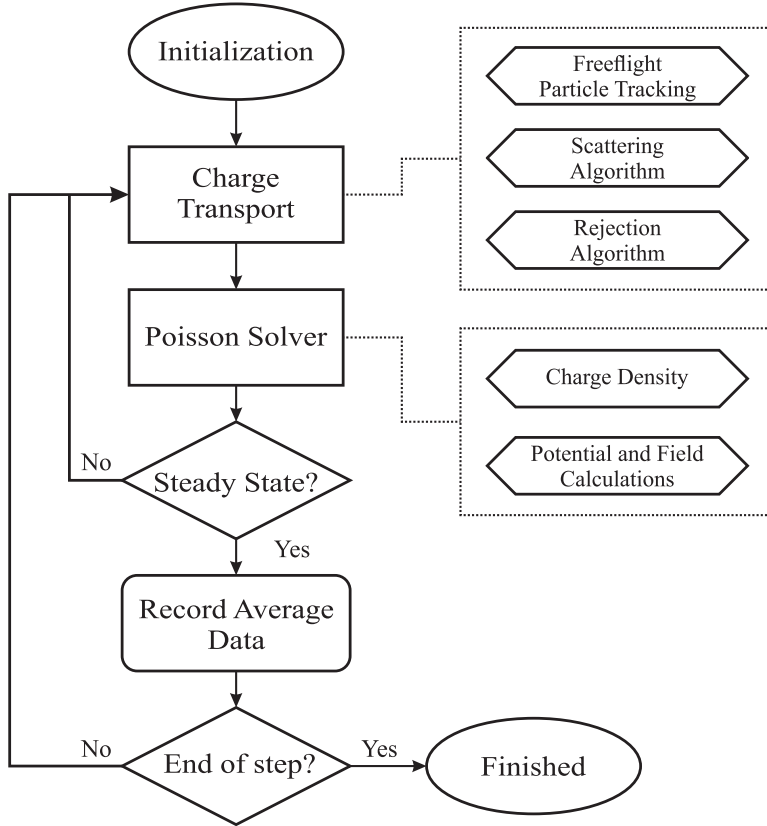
Initialization

Charge Transport

Freeflight Particle Tracking

Scattering Algorithm

Rejection Algorithm

Poisson Solver

Charge Density

Potential and Field Calculations

No

Steady State?

Yes

Record Average Data

No

End of step?

Yes

Finished